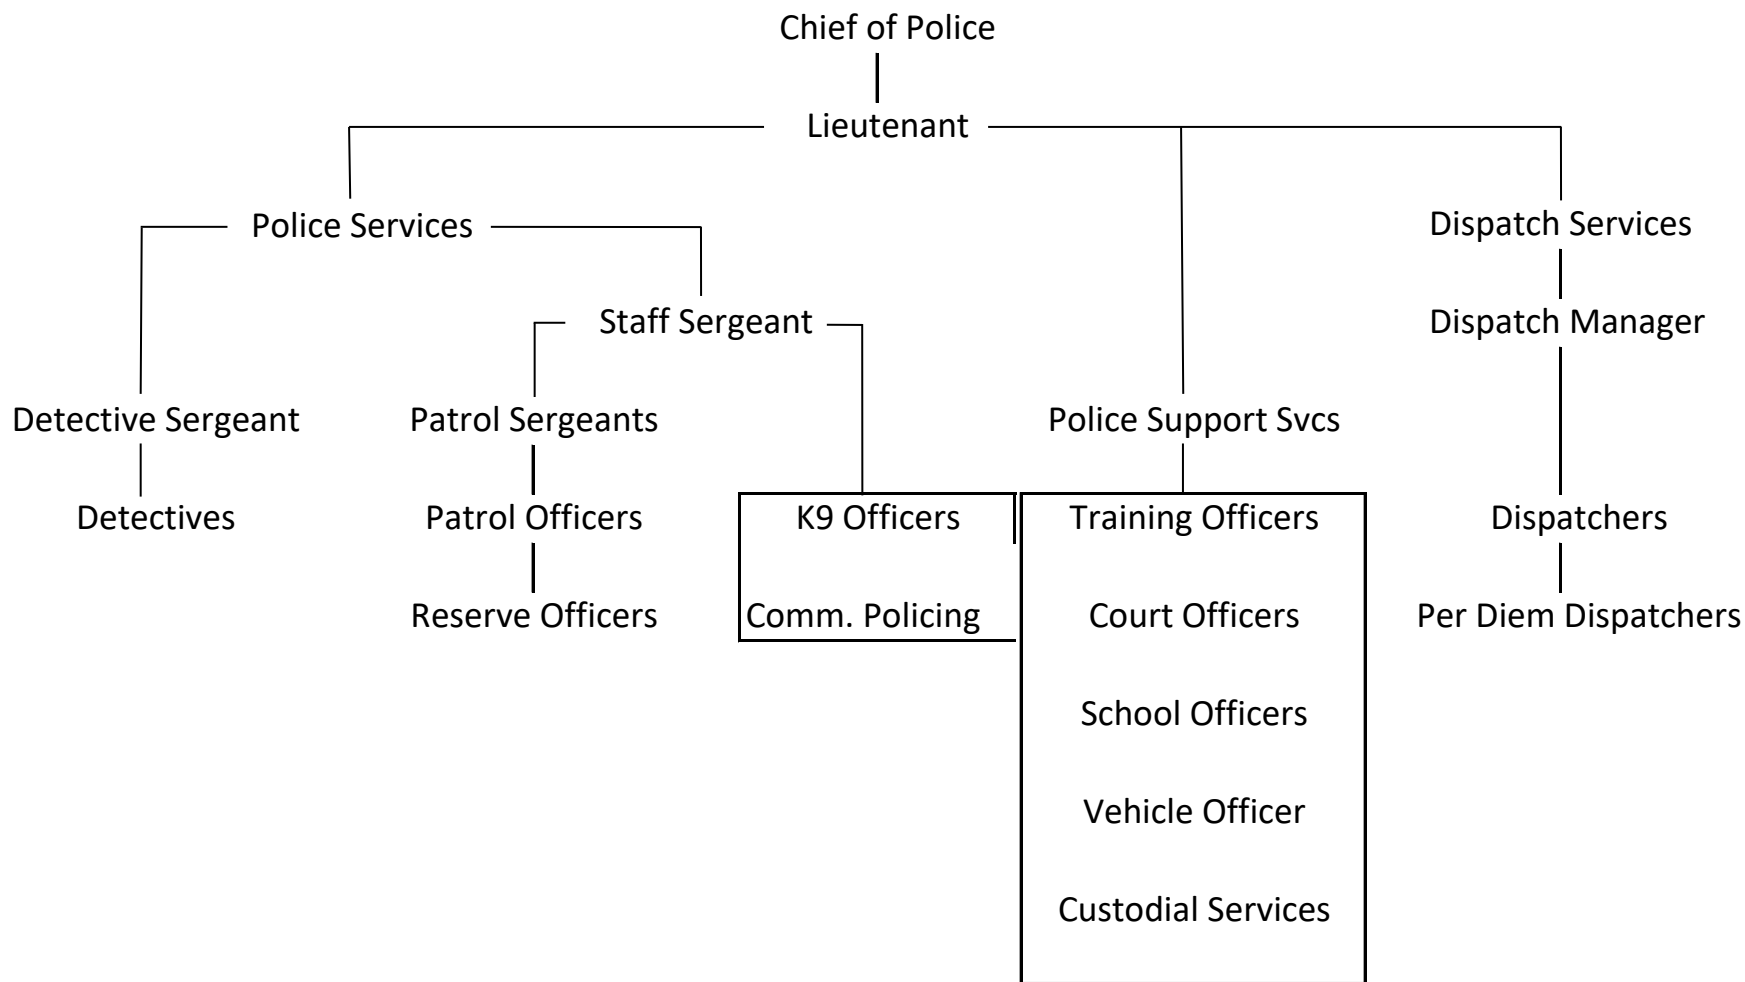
Chief of Police

Lieutenant

Police Services

Dispatch Services

Staff Sergeant

Dispatch Manager

Detective Sergeant

Patrol Sergeants

Police Support Svcs

Detectives

Patrol Officers

K9 Officers

Training Officers

Dispatchers

Reserve Officers

Comm. Policing

Court Officers

Per Diem Dispatchers

School Officers

Vehicle Officer

Custodial Services